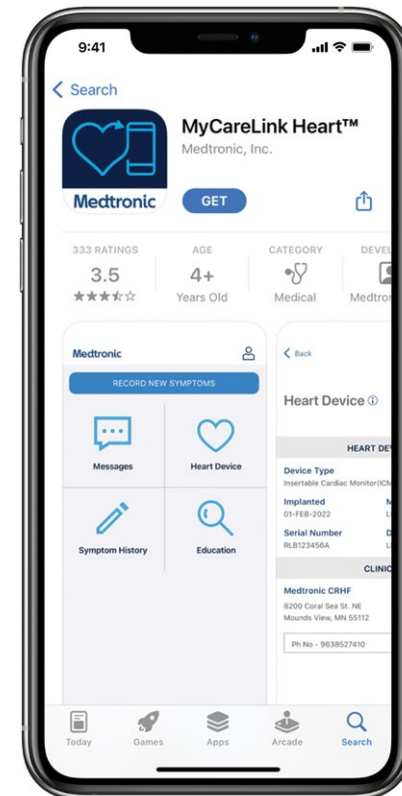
9:41

< Search

Medtronic

MyCareLink Heart™
Medtronic, Inc.

GET

333 RATINGS
3.5
★★★☆☆

AGE
4+
Years Old

CATEGORY
Medical

DEVEL
Medtro

Medtronic

RECORD NEW SYMPTOMS

Messages

Heart Device

Symptom History

Education

< Back

Heart Device ⓘ

HEART DE

Device Type
Insertable Cardiac Monitor(ICM

Implanted
01-FEB-2022

M
L

Serial Number
RLB123456A

D
L

CLINIC

Medtronic CRHF
8200 Coral Sea St. NE
Mounds View, MN 55112

Ph No - 9638527410

Today

Games

Apps

Arcade

Search